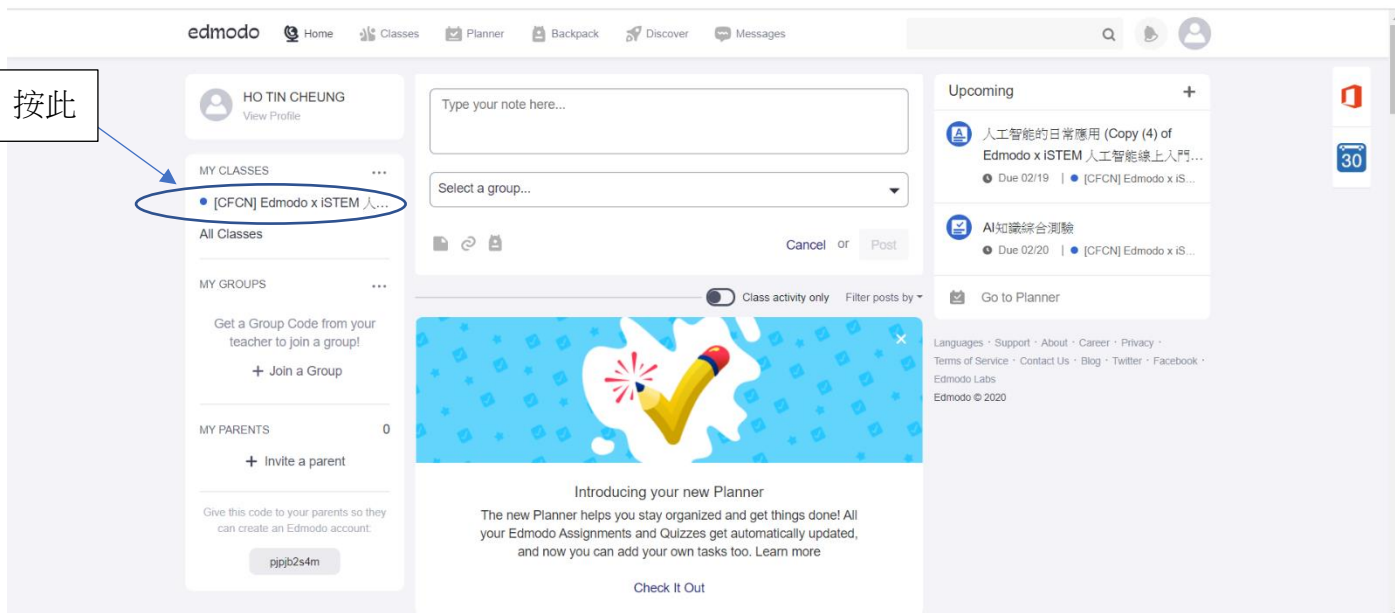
edmodo Home Classes Planner Backpack Discover Messages

按此

HO TIN CHEUNG
View Profile

MY CLASSES ...
[CFCN] Edmodo x iSTEM 人...
All Classes

MY GROUPS ...
Get a Group Code from your teacher to join a group!
+ Join a Group

MY PARENTS 0
+ Invite a parent

Give this code to your parents so they can create an Edmodo account:
pjpjb2s4m

Type your note here...

Select a group...

Cancel or Post

Class activity only Filter posts by

Introducing your new Planner
The new Planner helps you stay organized and get things done! All your Edmodo Assignments and Quizzes get automatically updated, and now you can add your own tasks too. Learn more

Check It Out

Upcoming +

人工智能的日常應用 (Copy (4) of Edmodo x iSTEM 人工智能線上入門...
Due 02/19 | [CFCN] Edmodo x iS...

AI知識綜合測驗
Due 02/20 | [CFCN] Edmodo x iS...

Go to Planner

Languages · Support · About · Career · Privacy · Terms of Service · Contact Us · Blog · Twitter · Facebook · Edmodo Labs
Edmodo © 2020

30